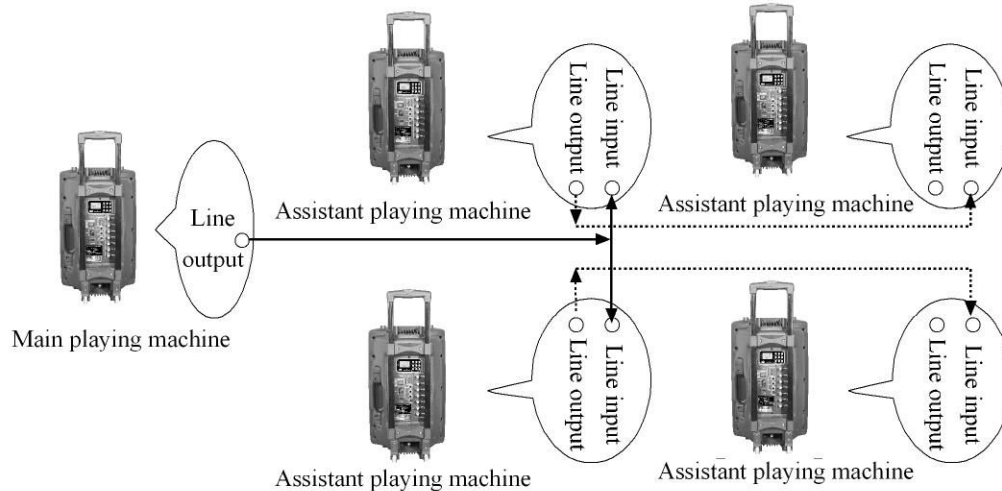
Line input
Line output

Line input
Line output

Line output

Assistant playing machine

Assistant playing machine

Main playing machine

Line input
Line output

Line input
Line output

Assistant playing machine

Assistant playing machine